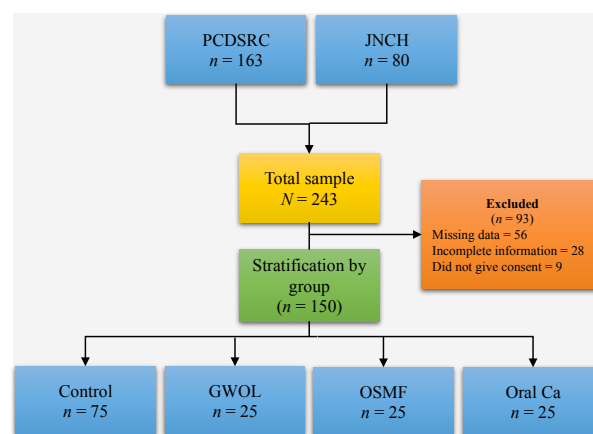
PCDSRC
$n = 163$

JNCH
$n = 80$

Total sample
$N = 243$

Excluded
($n = 93$)
Missing data = 56
Incomplete information = 28
Did not give consent = 9

Stratification by group
($n = 150$)

Control
$n = 75$

GWOL
$n = 25$

OSMF
$n = 25$

Oral Ca
$n = 25$